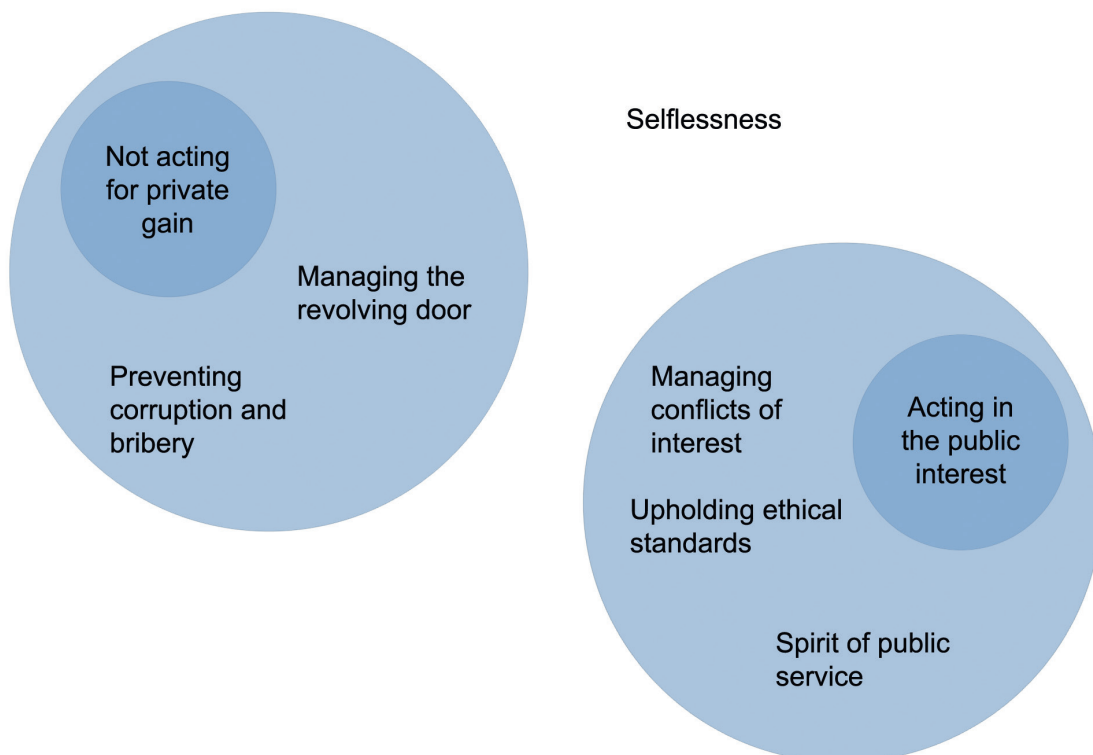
Not acting for private gain

Managing the revolving door

Preventing corruption and bribery

Selflessness

Managing conflicts of interest

Acting in the public interest

Upholding ethical standards

Spirit of public service